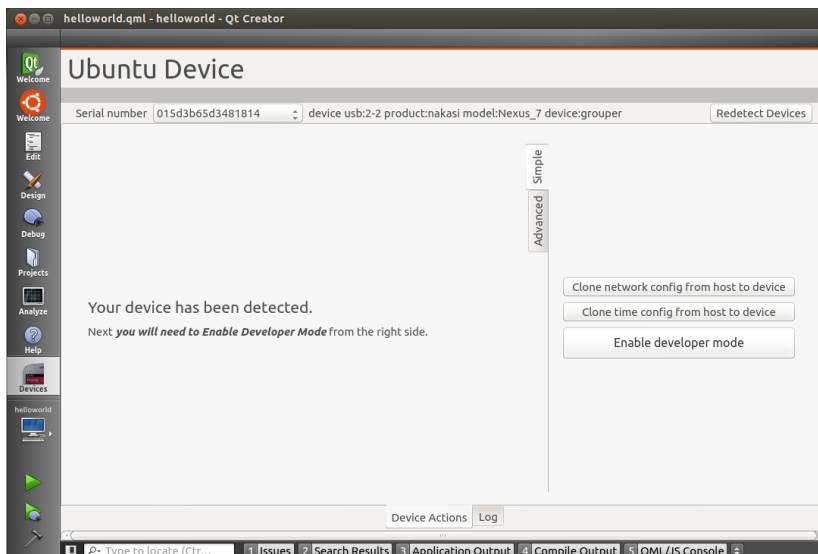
helloworld.qml - helloworld - Qt Creator

Qt Welcome
Welcome
Edit
Design
Debug
Projects
Analyze
Help
Devices
helloworld

Ubuntu Device

Serial number 015d3b65d3481814 device usb:2-2 product:nakasi model:Nexus_7 device:grouper Redetect Devices

Simple
Advanced

Your device has been detected.

Next *you will need to Enable Developer Mode* from the right side.

Clone network config from host to device
Clone time config from host to device
Enable developer mode

Device Actions Log

Type to locate (Ctr... 1 Issues 2 Search Results 3 Application Output 4 Compile Output 5 QML/JS Console